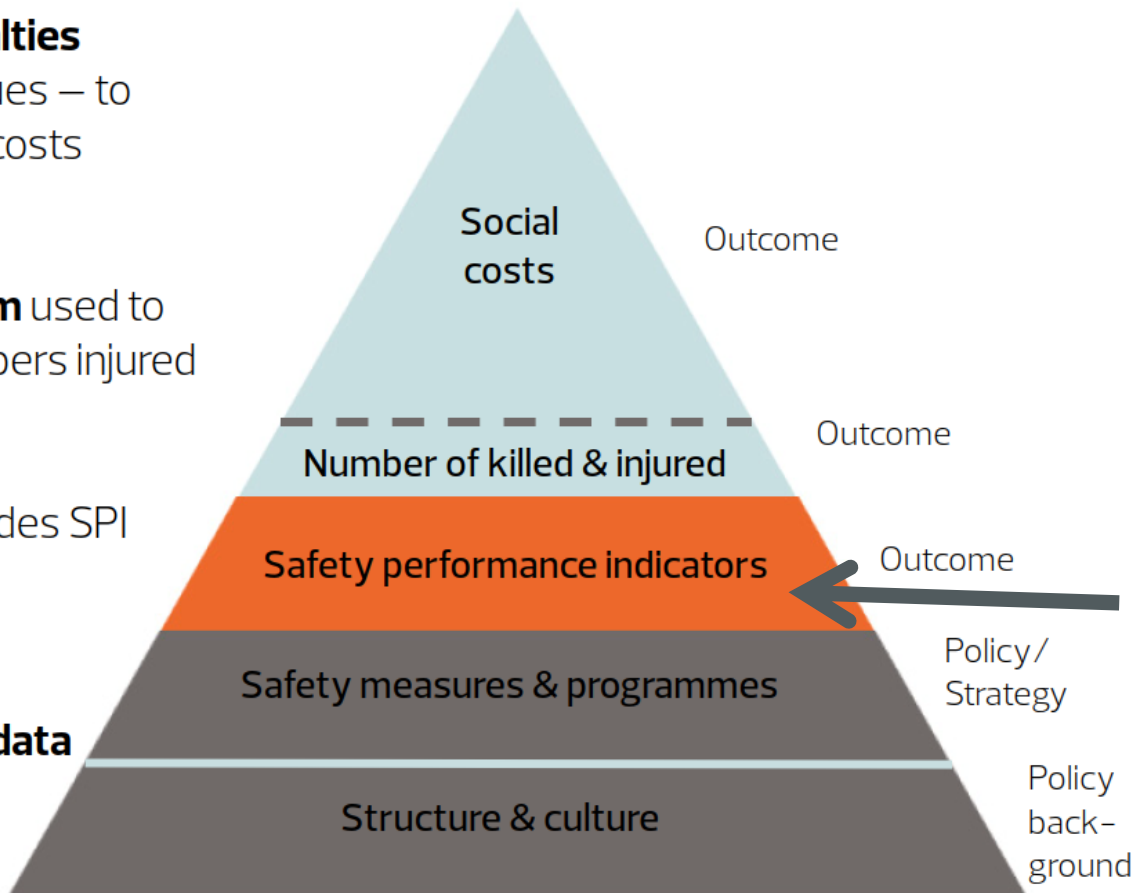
lties
ues – to
costs

m used to
bers injured

des SPI

data

Social costs

Outcome

Number of killed & injured

Outcome

Safety performance indicators

Outcome

Safety measures & programmes

Policy/ Strategy

Structure & culture

Policy back-ground